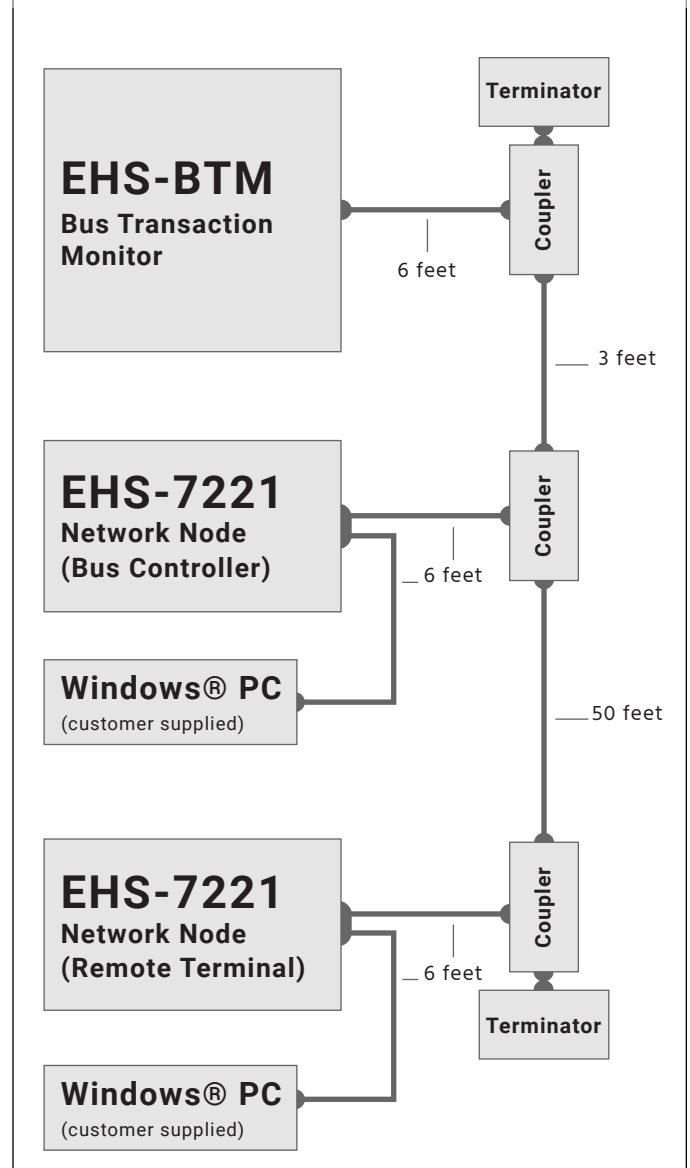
Terminator

EHS-BTM
Bus Transaction Monitor

Coupler

6 feet

3 feet

EHS-7221
Network Node
(Bus Controller)

Coupler

6 feet

Windows® PC
(customer supplied)

50 feet

EHS-7221
Network Node
(Remote Terminal)

Coupler

6 feet

Terminator

Windows® PC
(customer supplied)